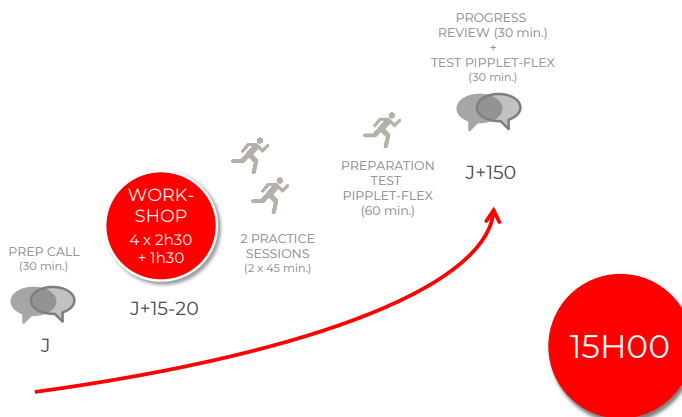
PREP CALL
(30 min.)

J

WORKSHOP
4 x 2h30
+ 1h30

J+15-20

2 PRACTICE SESSIONS
(2 x 45 min.)

PREPARATION TEST PIPPLET-FLEX
(60 min.)

PROGRESS REVIEW (30 min.)
+
TEST PIPPLET-FLEX
(30 min.)

J+150

15H00